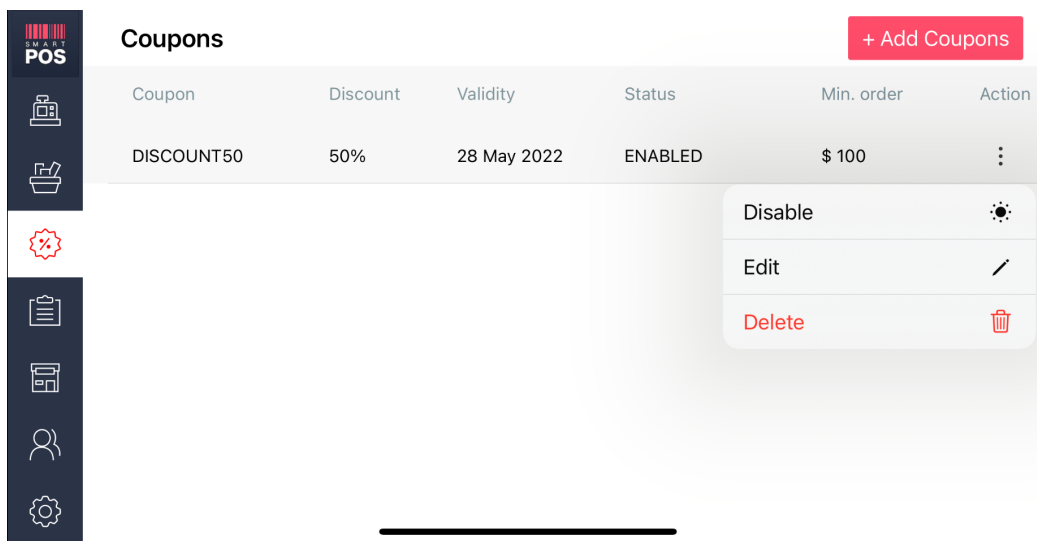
SMART POS

Coupons

+ Add Coupons

| Coupon | Discount | Validity | Status | Min. order | Action |
|---|---|---|---|---|---|
| DISCOUNT50 | 50% | 28 May 2022 | ENABLED | $ 100 | ⋮ |

Disable

Edit

Delete